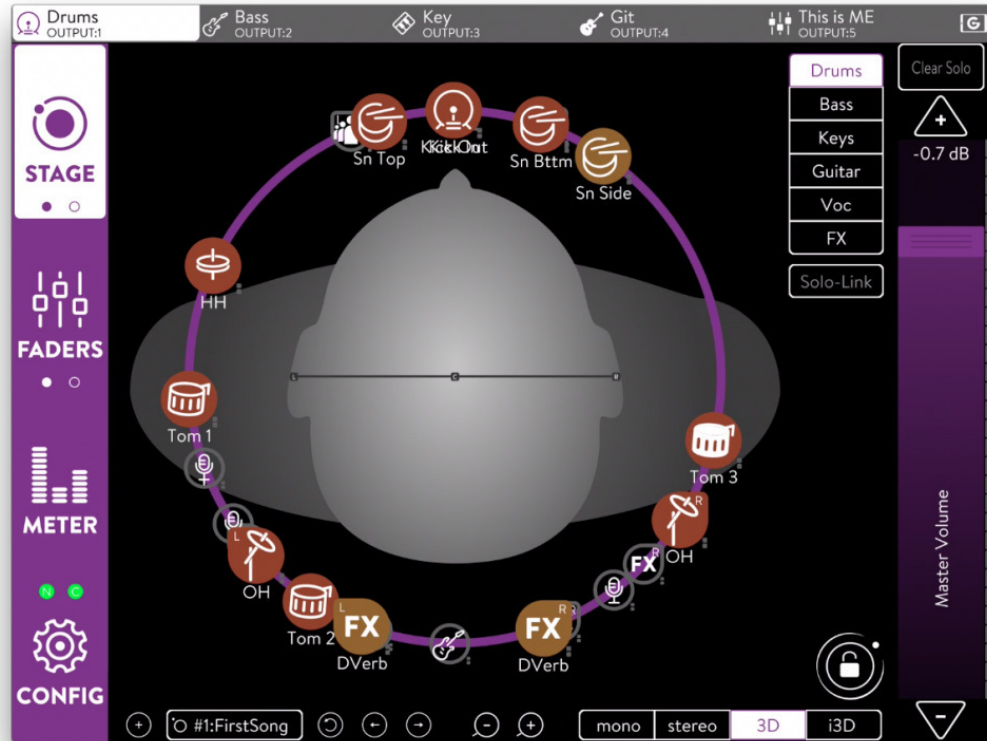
Drums OUTPUT:1
Bass OUTPUT:2
Key OUTPUT:3
Git OUTPUT:4
This is ME OUTPUT:5
G

STAGE
FADERS
METER
N C
CONFIG

Sn Top
KickOut
Sn Bttm
Sn Side
HH
Tom 1
Tom 3
OH
OH
Tom 2
FX
DVerb
FX
DVerb
L
R
FX
R

Drums
Bass
Keys
Guitar
Voc
FX
Solo-Link

Clear Solo
+
-0.7 dB
Master Volume

+
#1:FirstSong
mono
stereo
3D
i3D